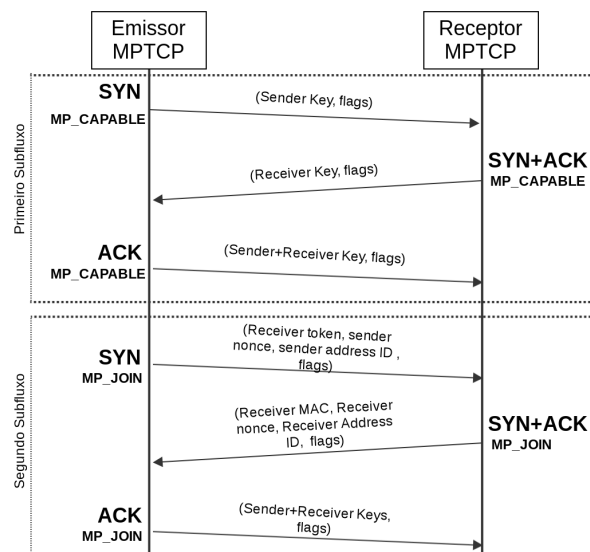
Emissor MPTCP

Receptor MPTCP

Primeiro Subfluxo

SYN
MP_CAPABLE

(Sender Key, flags)

(Receiver Key, flags)

SYN+ACK
MP_CAPABLE

ACK
MP_CAPABLE

(Sender+Receiver Key, flags)

Segundo Subfluxo

SYN
MP_JOIN

(Receiver token, sender nonce, sender address ID , flags)

(Receiver MAC, Receiver nonce, Receiver Address ID, flags)

SYN+ACK
MP_JOIN

ACK
MP_JOIN

(Sender+Receiver Keys, flags)